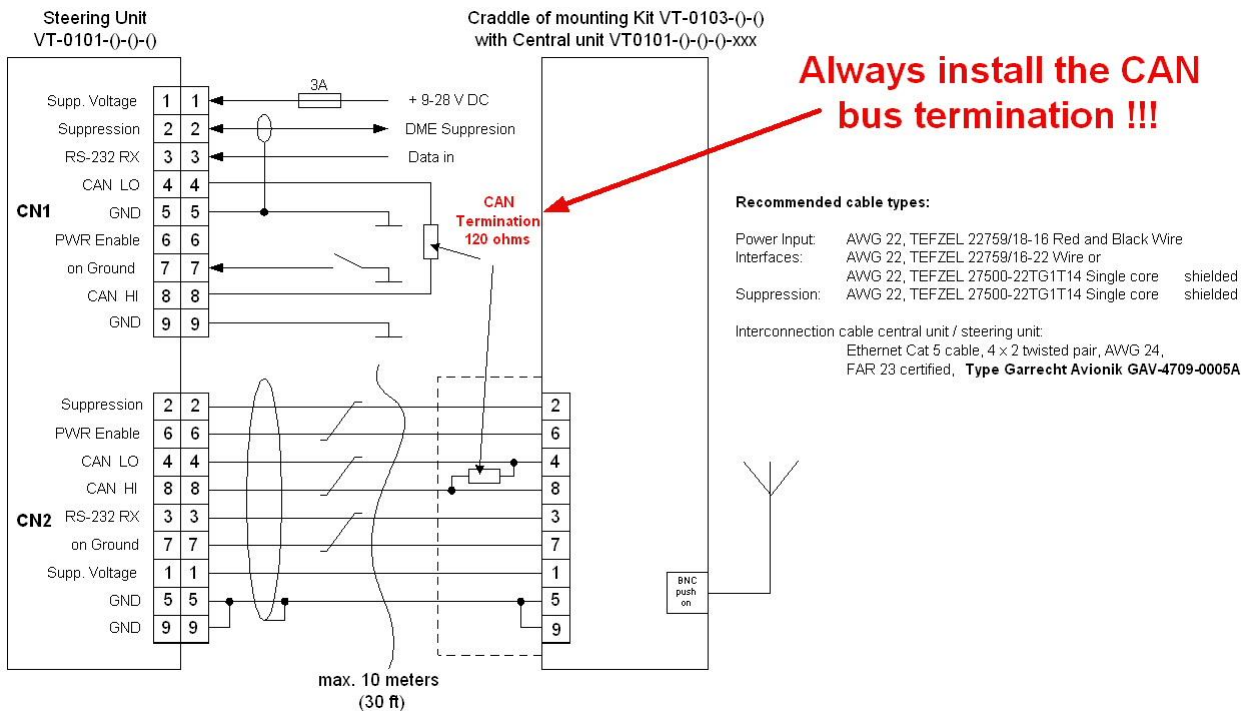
Steering Unit
VT-0101-()-()-()

Craddle of mounting Kit VT-0103-()-()
with Central unit VT0101-()-()-()-xxx

Always install the CAN bus termination !!!

CN1

| Supp. Voltage | 1 | 1 |
|---|---|---|
| Suppression | 2 | 2 |
| RS-232 RX | 3 | 3 |
| CAN LO | 4 | 4 |
| GND | 5 | 5 |
| PWR Enable | 6 | 6 |
| on Ground | 7 | 7 |
| CAN HI | 8 | 8 |
| GND | 9 | 9 |

3A
+ 9-28 V DC
DME Suppresion
Data in

CAN Termination 120 ohms

Recommended cable types:

Power Input: AWG 22, TEFZEL 22759/18-16 Red and Black Wire
Interfaces: AWG 22, TEFZEL 22759/16-22 Wire or
AWG 22, TEFZEL 27500-22TG1T14 Single core shielded
Suppression: AWG 22, TEFZEL 27500-22TG1T14 Single core shielded

Interconnection cable central unit / steering unit:
Ethernet Cat 5 cable, 4 x 2 twisted pair, AWG 24,
FAR 23 certified, Type Garrecht Avionik GAV-4709-0005A

CN2

| Suppression | 2 | 2 | 2 |
|---|---|---|---|
| PWR Enable | 6 | 6 | 6 |
| CAN LO | 4 | 4 | 4 |
| CAN HI | 8 | 8 | 8 |
| RS-232 RX | 3 | 3 | 3 |
| on Ground | 7 | 7 | 7 |
| Supp. Voltage | 1 | 1 | 1 |
| GND | 5 | 5 | 5 |
| GND | 9 | 9 | 9 |

BNC push on

max. 10 meters
(30 ft)